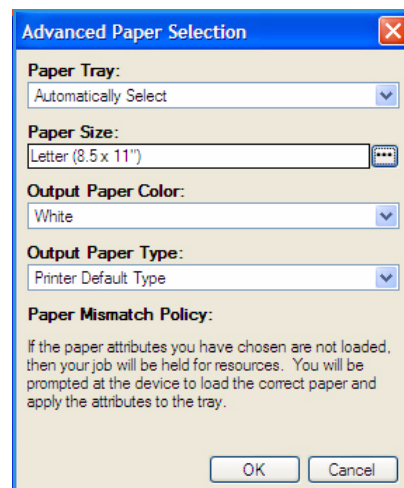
Advanced Paper Selection

Paper Tray:

Automatically Select

Paper Size:

Letter (8.5 x 11")

Output Paper Color:

White

Output Paper Type:

Printer Default Type

Paper Mismatch Policy:

If the paper attributes you have chosen are not loaded, then your job will be held for resources. You will be prompted at the device to load the correct paper and apply the attributes to the tray.

OK

Cancel